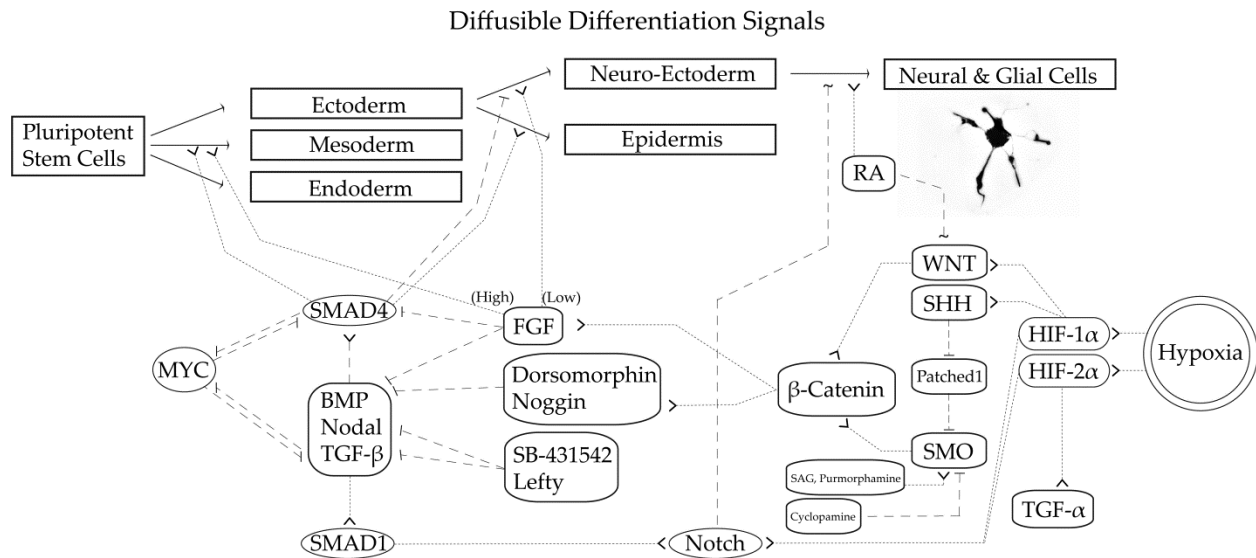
Diffusible Differentiation Signals

Pluripotent Stem Cells

Ectoderm

Mesoderm

Endoderm

Neuro-Ectoderm

Epidermis

Neural & Glial Cells

RA

WNT

SHH

Patched1

SMO

SAG, Purmorphamine

Cyclopamine

HIF-1$\alpha$

HIF-2$\alpha$

Hypoxia

TGF-$\alpha$

$\beta$-Catenin

SMAD4

(High)

(Low)

FGF

MYC

BMP Nodal TGF-$\beta$

Dorsomorphin Noggin

SB-431542 Lefty

SMAD1

Notch